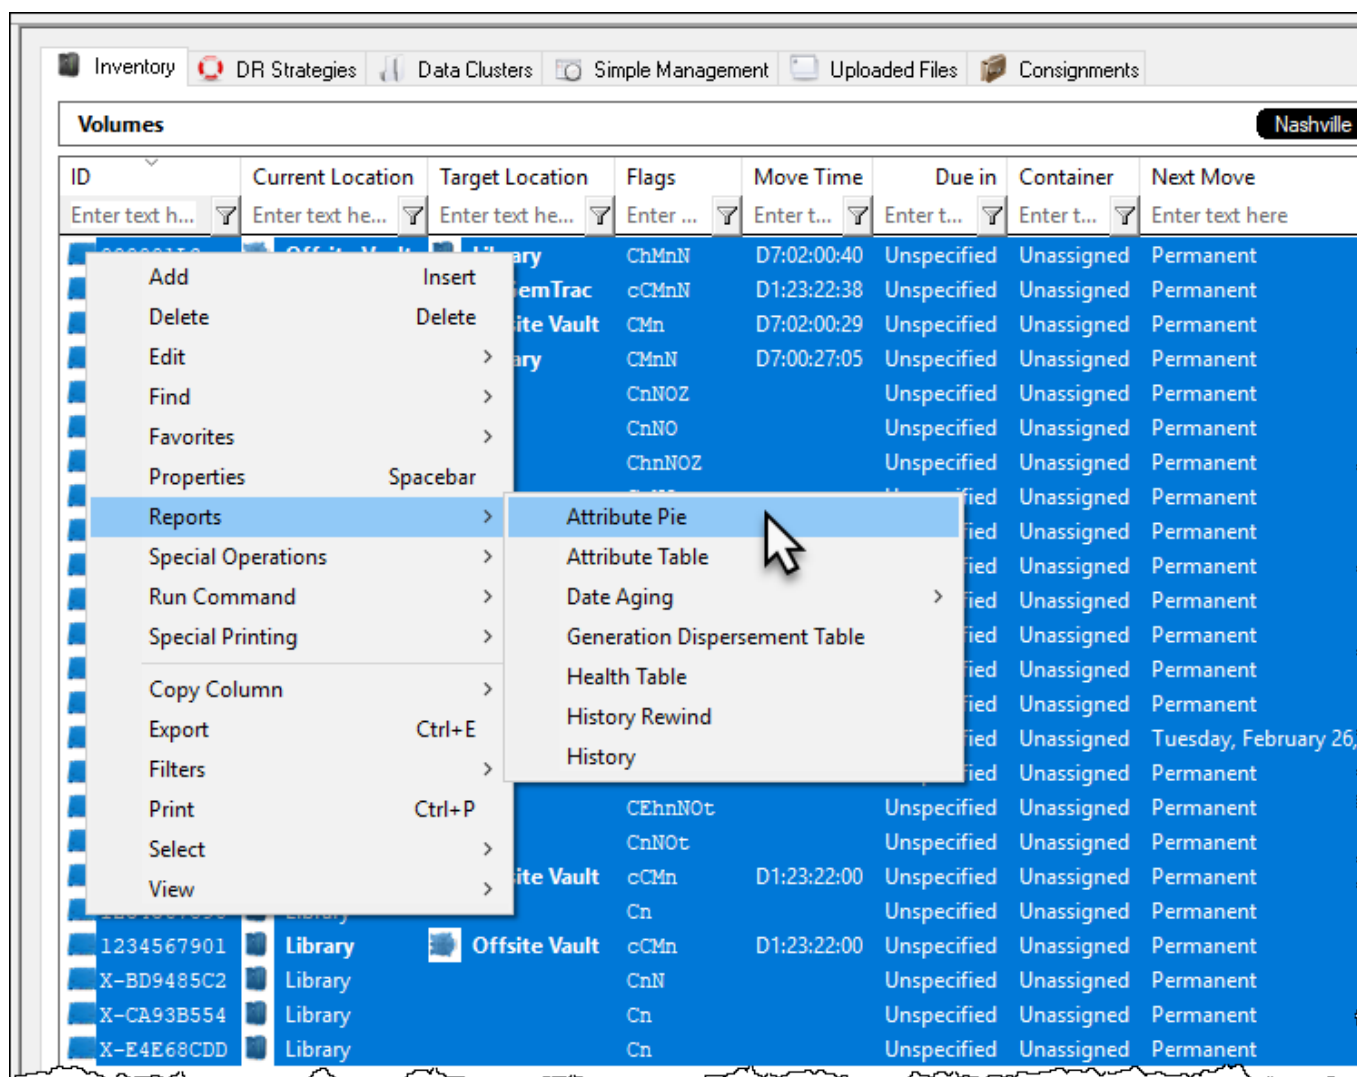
Inventory DR Strategies Data Clusters Simple Management Uploaded Files Consignments

Volumes Nashville

| ID | Current Location | Target Location | Flags | Move Time | Due in | Container | Next Move |
|---|---|---|---|---|---|---|---|
| Enter text h... | Enter text he... | Enter text he... | Enter ... | Enter t... | Enter t... | Enter t... | Enter text here |
| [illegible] | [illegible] | ...ary | ChMnN | D7:02:00:40 | Unspecified | Unassigned | Permanent |
| | | ...emTrac | cCMnN | D1:23:22:38 | Unspecified | Unassigned | Permanent |
| | | ...ite Vault | CMn | D7:02:00:29 | Unspecified | Unassigned | Permanent |
| | | ...ary | CMnN | D7:00:27:05 | Unspecified | Unassigned | Permanent |
| | | | CnNOZ | | Unspecified | Unassigned | Permanent |
| | | | CnNO | | Unspecified | Unassigned | Permanent |
| | | | ChnNOZ | | Unspecified | Unassigned | Permanent |
| | | | | | ...ied | Unassigned | Permanent |
| | | | | | ...ied | Unassigned | Permanent |
| | | | | | ...ied | Unassigned | Permanent |
| | | | | | ...ied | Unassigned | Permanent |
| | | | | | ...ied | Unassigned | Permanent |
| | | | | | ...ied | Unassigned | Permanent |
| | | | | | ...ied | Unassigned | Permanent |
| | | | | | ...ied | Unassigned | Tuesday, February 26, |
| | | | | | ...ied | Unassigned | Permanent |
| | | | CEhnNOt | | Unspecified | Unassigned | Permanent |
| | | | CnNOt | | Unspecified | Unassigned | Permanent |
| | | ...ite Vault | cCMn | D1:23:22:00 | Unspecified | Unassigned | Permanent |
| | | | Cn | | Unspecified | Unassigned | Permanent |
| 1234567901 | Library | Offsite Vault | cCMn | D1:23:22:00 | Unspecified | Unassigned | Permanent |
| X-BD9485C2 | Library | | CnN | | Unspecified | Unassigned | Permanent |
| X-CA93B554 | Library | | Cn | | Unspecified | Unassigned | Permanent |
| X-E4E68CDD | Library | | Cn | | Unspecified | Unassigned | Permanent |

Add Insert
Delete Delete
Edit
Find
Favorites
Properties Spacebar
Reports
Special Operations
Run Command
Special Printing
Copy Column
Export Ctrl+E
Filters
Print Ctrl+P
Select
View

Attribute Pie
Attribute Table
Date Aging
Generation Dispersement Table
Health Table
History Rewind
History